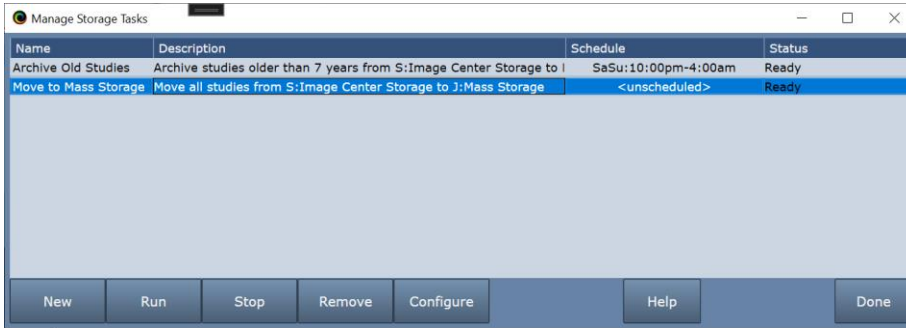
Manage Storage Tasks

| Name | Description | Schedule | Status |
|---|---|---|---|
| Archive Old Studies | Archive studies older than 7 years from S:Image Center Storage to I | SaSu:10:00pm-4:00am | Ready |
| Move to Mass Storage | Move all studies from S:Image Center Storage to J:Mass Storage | <unscheduled> | Ready |

New Run Stop Remove Configure Help Done